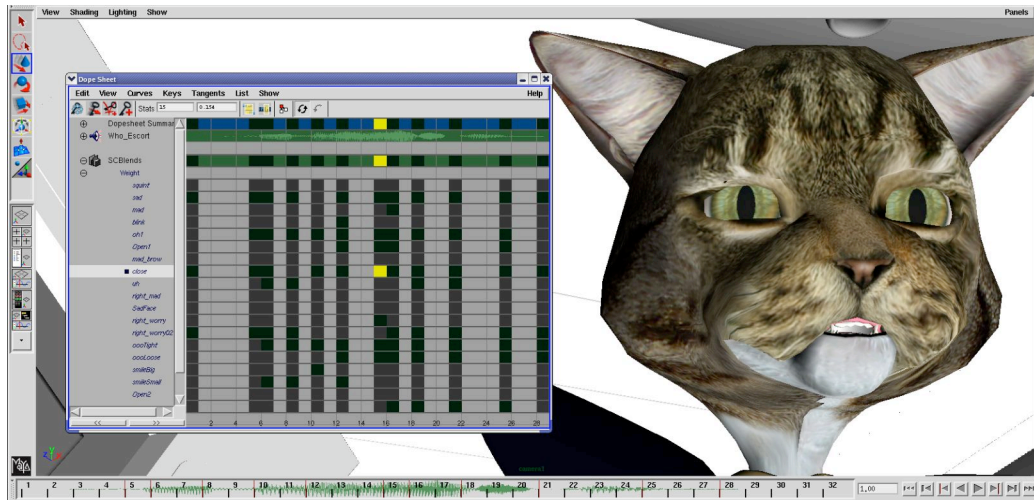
View Shading Lighting Show

Panels

Dope Sheet

Edit View Curves Keys Tangents List Show

Help

Stats 15 0.154

Dopesheet Summary
Who_Escort
SCBlends
Weight
squint
sad
mad
blink
oh1
Open1
mad_brow
close
uh
right_mad
SadFace
right_worry
right_worry02
oooTight
oooLoose
smileBig
smileSmall
Open2

2 4 6 8 10 12 14 16 18 20 22 24 26

camera1

1 2 3 4 5 6 7 8 9 10 11 12 13 14 15 16 17 18 19 20 21 22 23 24 25 26 27 28 29 30 31 32

1.00